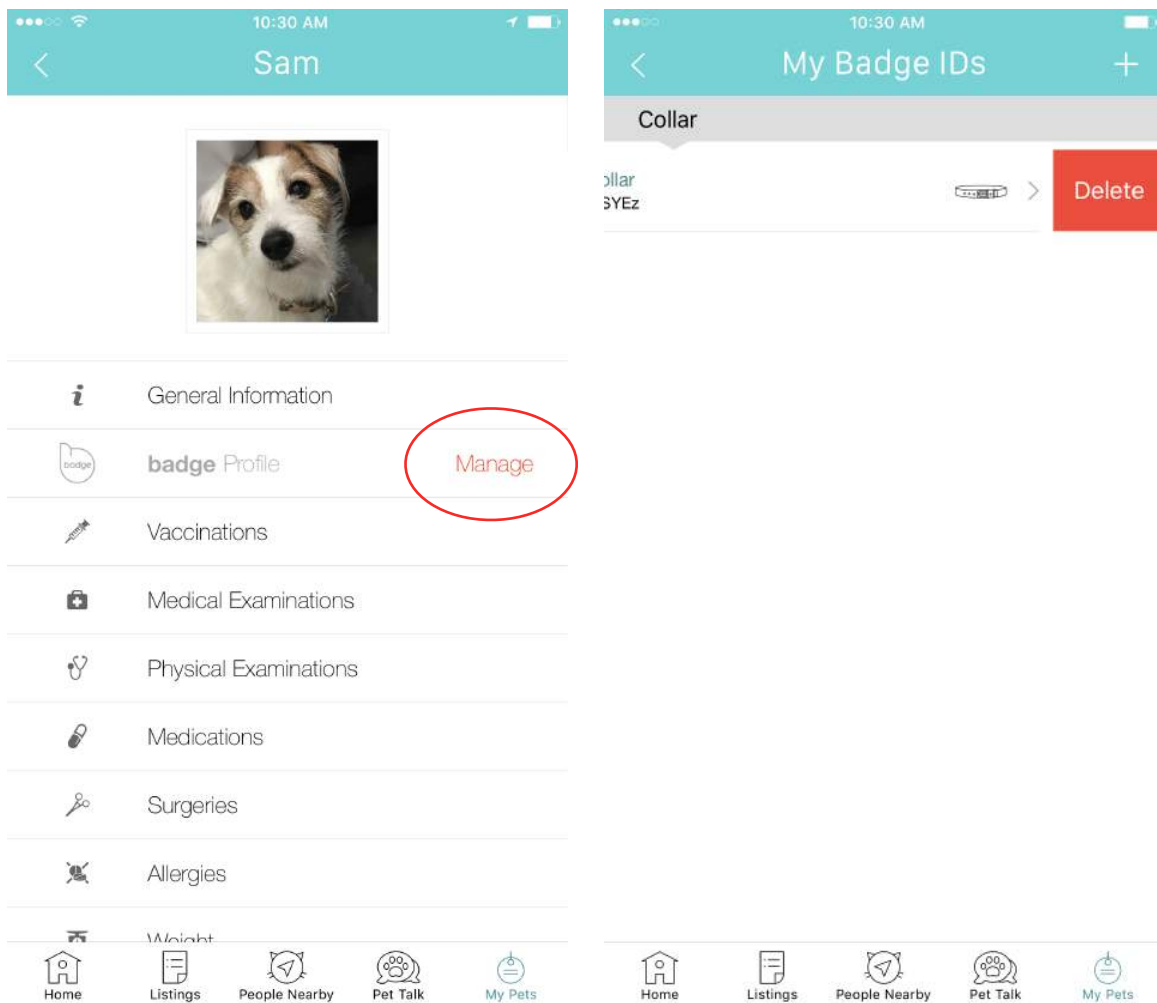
10:30 AM

Sam

General Information

badge

badge Profile

Manage

Vaccinations

Medical Examinations

Physical Examinations

Medications

Surgeries

Allergies

Weight

Home Listings People Nearby Pet Talk My Pets

10:30 AM

My Badge IDs

+

Collar

ollar
SYEz

Delete

Home Listings People Nearby Pet Talk My Pets